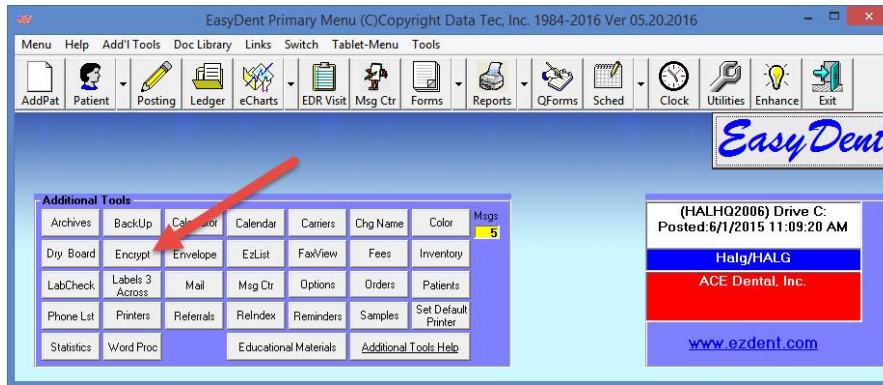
EasyDent Primary Menu (C)Copyright Data Tec, Inc. 1984-2016 Ver 05.20.2016

Menu Help Add'l Tools Doc Library Links Switch Tablet-Menu Tools

AddPat Patient Posting Ledger eCharts EDR Visit Msg Ctr Forms Reports QForms Sched Clock Utilities Enhance Exit

EasyDent

Additional Tools

| | | | | | | | |
|---|---|---|---|---|---|---|---|
| Archives | BackUp | Calc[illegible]tor | Calendar | Carriers | Chg Name | Color | Msgs 5 |
| Dry Board | Encrypt | Envelope | EzList | FaxView | Fees | Inventory | |
| LabCheck | Labels 3 Across | Mail | Msg Ctr | Options | Orders | Patients | |
| Phone Lst | Printers | Referrals | ReIndex | Reminders | Samples | Set Default Printer | |
| Statistics | Word Proc | | Educational Materials | | Additional Tools Help | | |

(HALHQ2006) Drive C:
Posted:6/1/2015 11:09:20 AM

Halg/HALG

ACE Dental, Inc.

www.ezdent.com